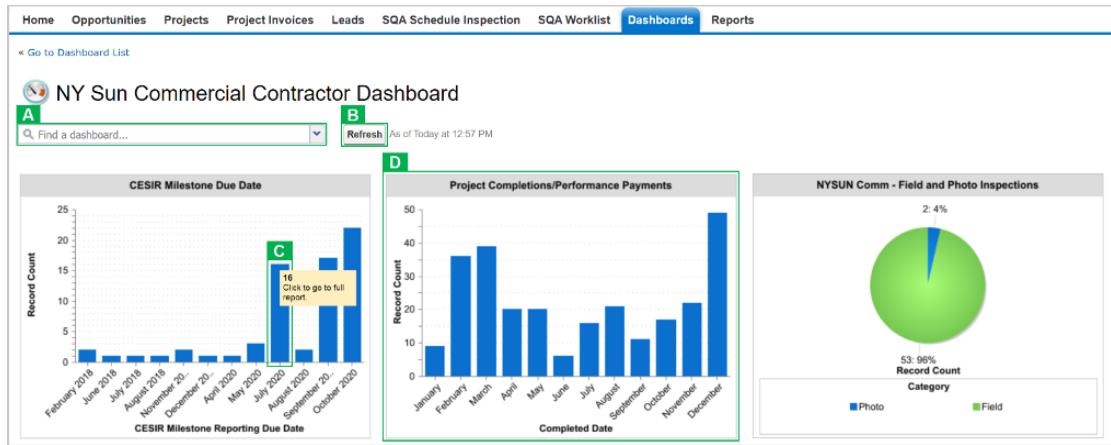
Home | Opportunities | Projects | Project Invoices | Leads | SQA Schedule Inspection | SQA Worklist | Dashboards | Reports

« Go to Dashboard List

NY Sun Commercial Contractor Dashboard

A
Find a dashboard...

B
Refresh
As of Today at 12:57 PM

D

CESIR Milestone Due Date

25
20
15
10
5
0

Record Count

C
16
Click to go to full report.

February 2018
June 2018
July 2018
August 2018
November 20...
December 20...
April 2020
May 2020
July 2020
August 2020
September 20...
October 2020

CESIR Milestone Reporting Due Date

Project Completions/Performance Payments

50
40
30
20
10
0

Record Count

January
February
March
April
May
June
July
August
September
October
November
December

Completed Date

NYSUN Comm - Field and Photo Inspections

2: 4%

53: 96%
Record Count

Category
Photo
Field